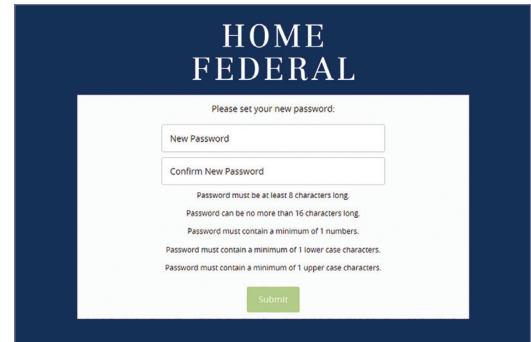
HOME
FEDERAL

Please set your new password:

New Password

Confirm New Password

Password must be at least 8 characters long.

Password can be no more than 16 characters long.

Password must contain a minimum of 1 numbers.

Password must contain a minimum of 1 lower case characters.

Password must contain a minimum of 1 upper case characters.

Submit